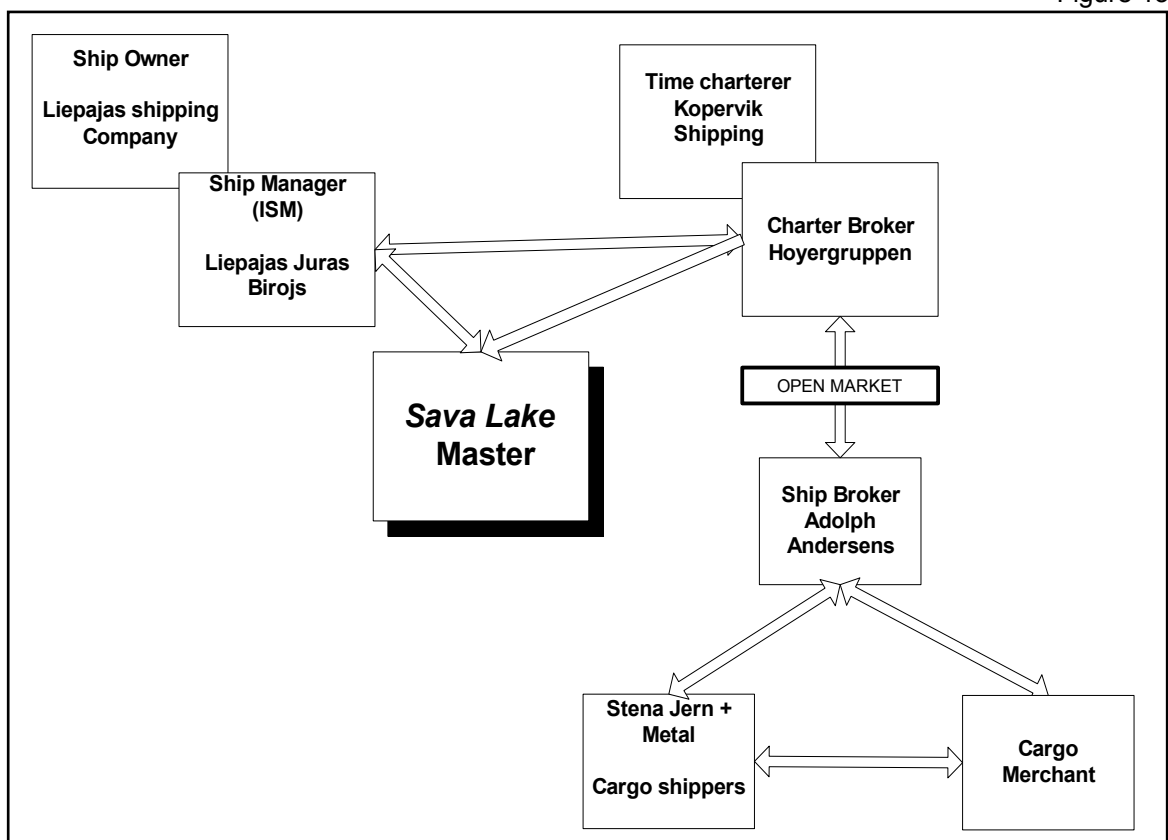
Figure 1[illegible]

Ship Owner

Liepajas shipping Company

Ship Manager (ISM)

Liepajas Juras Birojs

Time charterer Kopervik Shipping

Charter Broker Hoyergruppen

*Sava Lake* Master

OPEN MARKET

Ship Broker Adolph Andersens

Stena Jern + Metal

Cargo shippers

Cargo Merchant